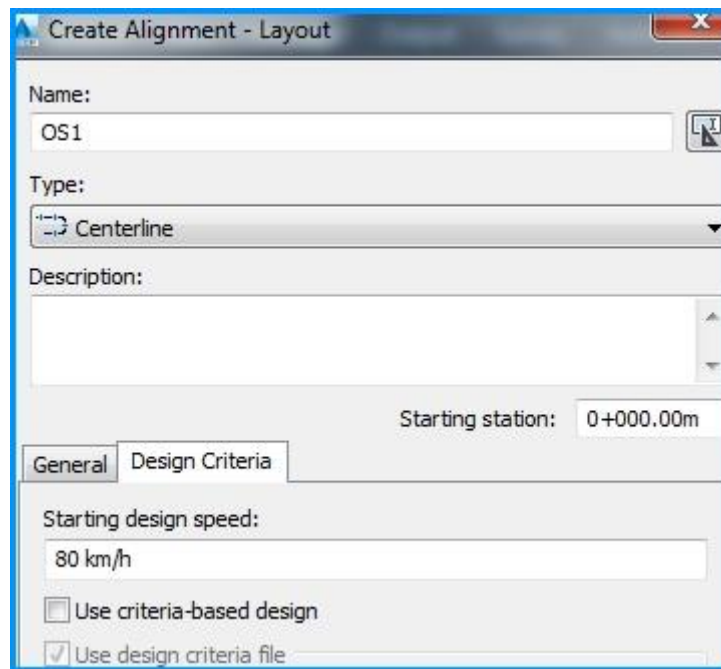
Create Alignment - Layout

Name:

OS1

Type:

Centerline

Description:

Starting station: 0+000.00m

General

Design Criteria

Starting design speed:

80 km/h

Use criteria-based design

Use design criteria file